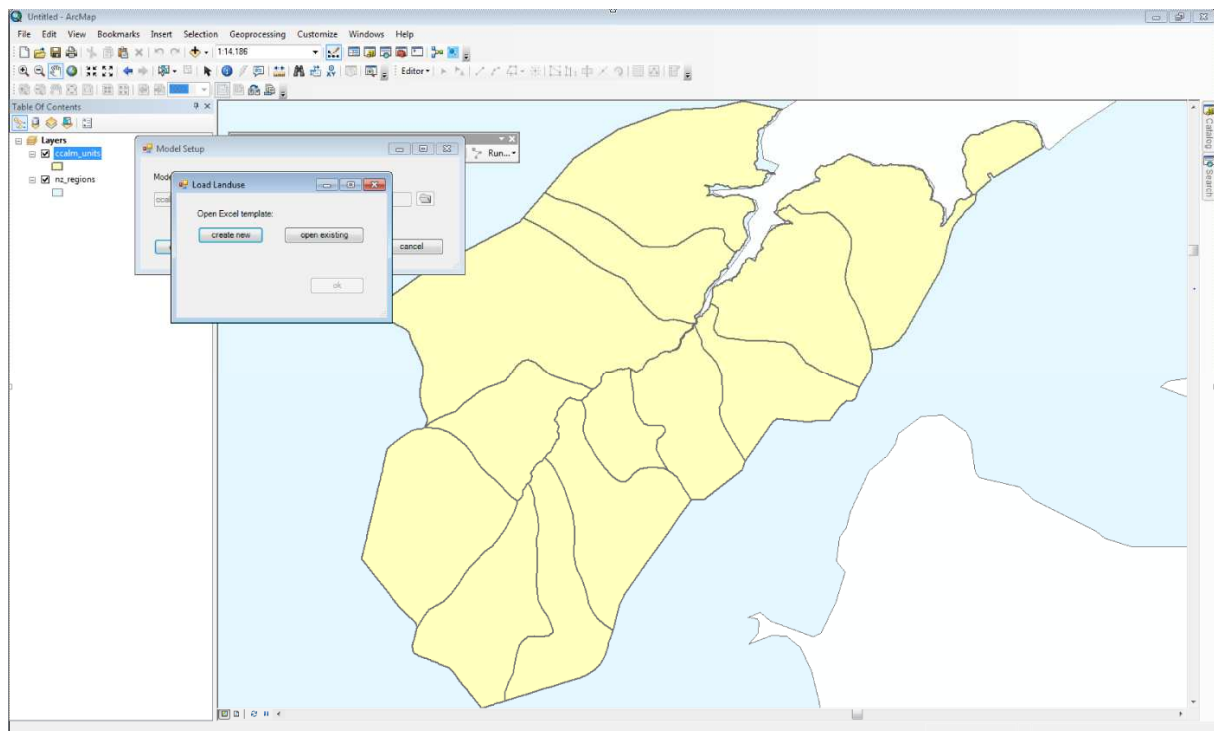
Untitled - ArcMap

File Edit View Bookmarks Insert Selection Geoprocessing Customize Windows Help

1:14,186

Editor

Table Of Contents

Layers
ccalm_units
nz_regions

Model Setup

Mode

cca

cancel

Run...

Load Landuse

Open Excel template:

create new

open existing

ok

Catalog

Search